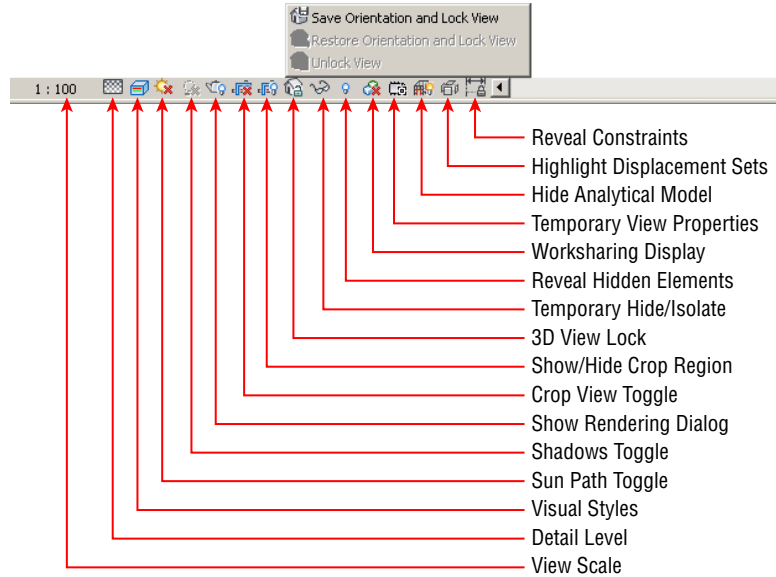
Save Orientation and Lock View
Restore Orientation and Lock View
Unlock View

1 : 100

Reveal Constraints
Highlight Displacement Sets
Hide Analytical Model
Temporary View Properties
Worksharing Display
Reveal Hidden Elements
Temporary Hide/Isolate
3D View Lock
Show/Hide Crop Region
Crop View Toggle
Show Rendering Dialog
Shadows Toggle
Sun Path Toggle
Visual Styles
Detail Level
View Scale